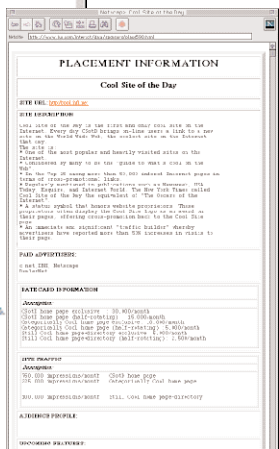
Netscape: Cool Site of the Day

Netsite: http://www.infi.net/cool/

PLACEMENT INFORMATION

Cool Site of the Day

SITE URL http://cool.infi.net

SITE DESCRIPTION

Cool Site of the Day is the first and only cool site on the Internet. Every day CSotD brings on-line users a link to a new site on the World Wide Web, the coolest site on the Internet that day.
The site is:
* One of the most popular and heavily visited sites on the Internet
* Considered by many to be the "guide to what's cool on the Web"
* In the Top 20 among more than 50,000 indexed Internet pages in terms of cross-promotional links
* Regularly mentioned in publications such as Newsweek, USA Today, Wired, and Internet World. The New York Times called Cool Site of the Day the equivalent of "The Oscars of the Internet"
* A status symbol that honors website proprietors. Those proprietors often display the Cool Site logo as an award on their pages, offering cross-promotion back to the Cool Site page
* An immediate and significant "traffic builder" whereby advertisers have reported more than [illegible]% increases in visits to their pages

PAID ADVERTISERS:

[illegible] Netscape
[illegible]

RATE CARD INFORMATION

Description

CSotD home page exclusive 30,000/month
CSotD home page (multi-rotating) 15,000/month
Categorically Cool home page exclusive 10,000/month
Categorically Cool home page (multi-rotating) 5,000/month
Still Cool home page/directory exclusive 5,000/month
Still Cool home page/directory (multi-rotating) 2,500/month

SITE TRAFFIC

Description

750,000 impressions/month CSotD home page
125,000 impressions/month Categorically Cool home page

300,000 impressions/month Still Cool home page/directory

AUDIENCE PROFILE:

UPCOMING FEATURES: